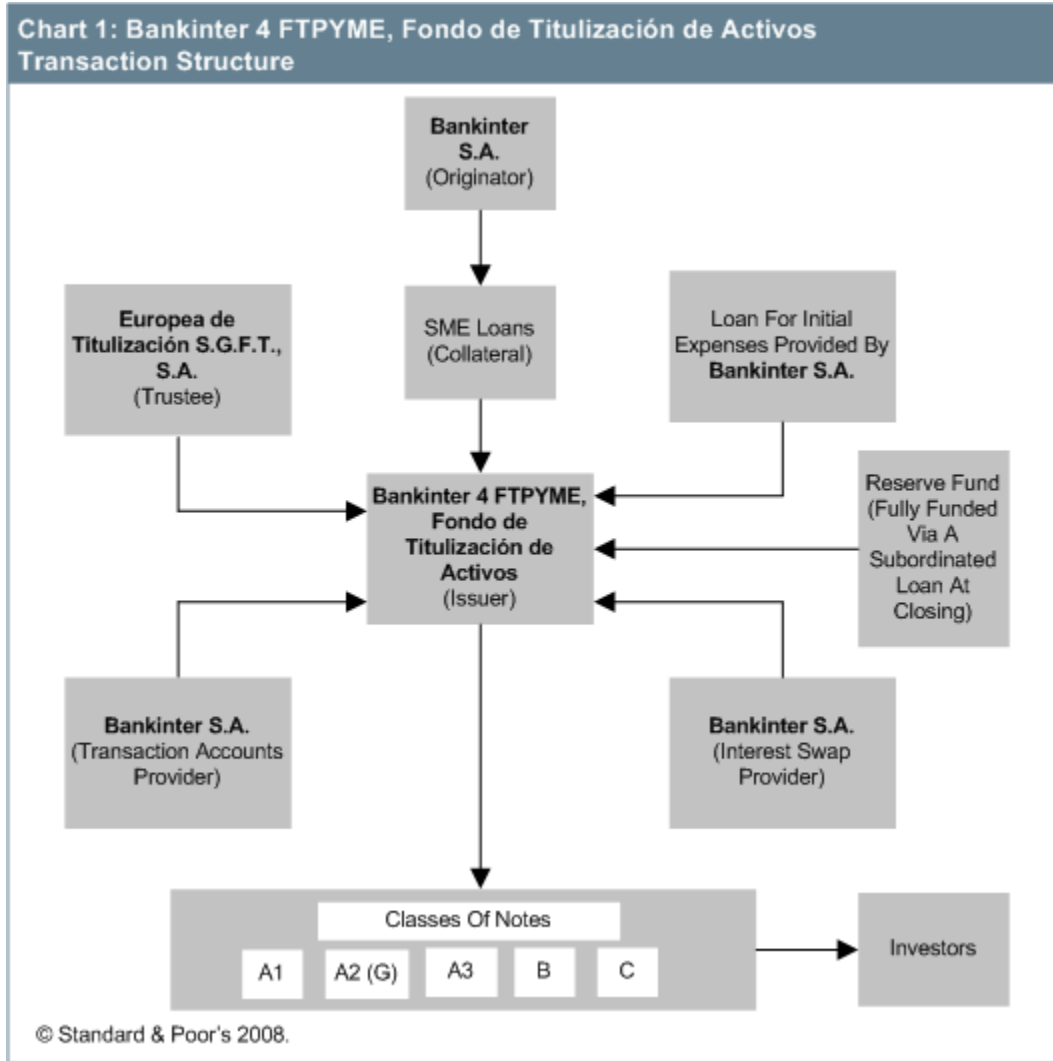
Chart 1: Bankinter 4 FTPYME, Fondo de Titulización de Activos Transaction Structure

Bankinter S.A. (Originator)

Europea de Titulización S.G.F.T., S.A. (Trustee)

SME Loans (Collateral)

Loan For Initial Expenses Provided By Bankinter S.A.

Bankinter 4 FTPYME, Fondo de Titulización de Activos (Issuer)

Reserve Fund (Fully Funded Via A Subordinated Loan At Closing)

Bankinter S.A. (Transaction Accounts Provider)

Bankinter S.A. (Interest Swap Provider)

Classes Of Notes

| A1 | A2 (G) | A3 | B | C |
|---|---|---|---|---|

Investors

© Standard & Poor's 2008.